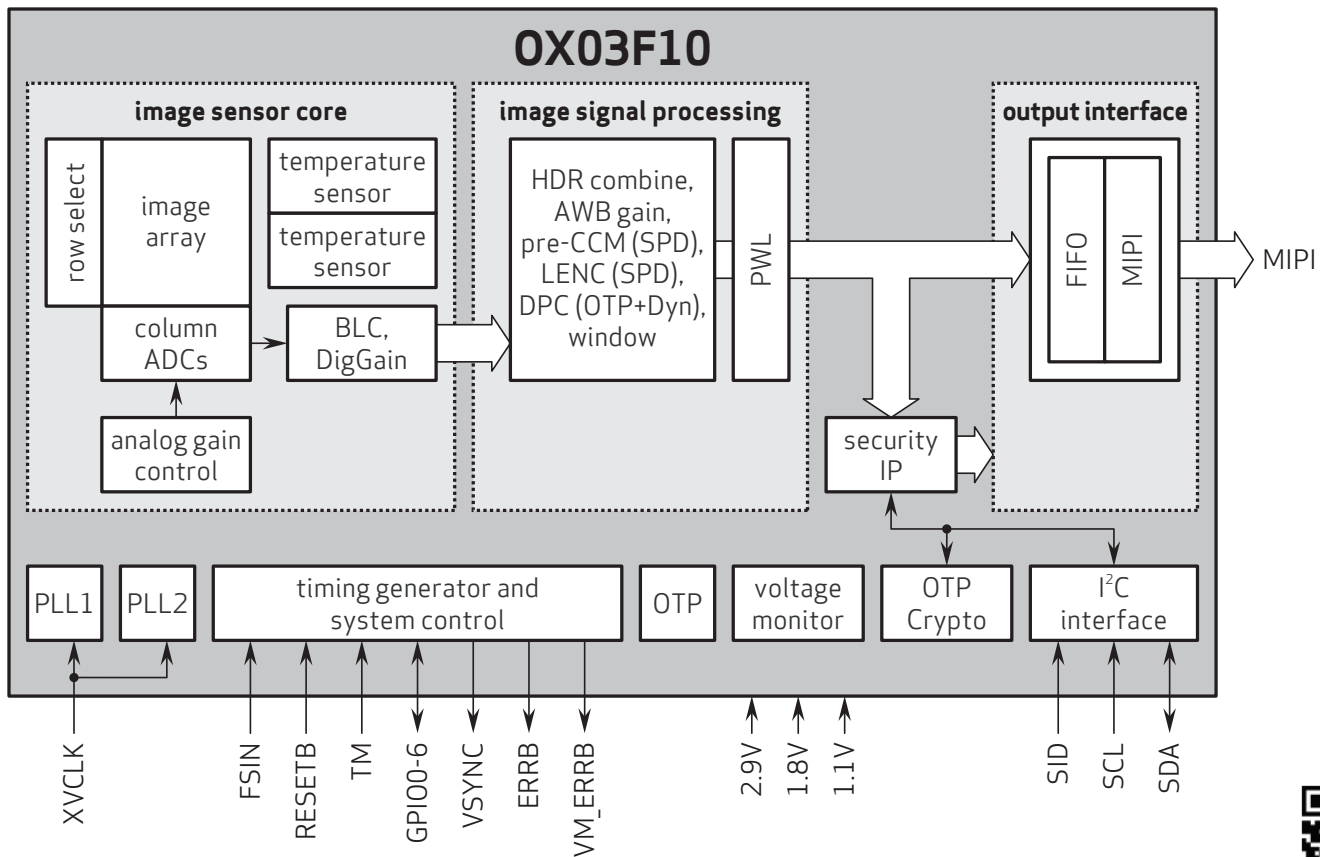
OX03F10

image sensor core

row select

image array

temperature sensor

temperature sensor

column ADCs

BLC, DigGain

analog gain control

image signal processing

HDR combine, AWB gain, pre-CCM (SPD), LENC (SPD), DPC (OTP+Dyn), window

PWL

output interface

FIFO

MIPI

MIPI

security IP

PLL1

PLL2

timing generator and system control

OTP

voltage monitor

OTP Crypto

$I^2C$ interface

XVCLK

FSIN

RESETB

TM

GPIO0-6

VSYNC

ERRB

VM_ERRB

2.9V

1.8V

1.1V

SID

SCL

SDA